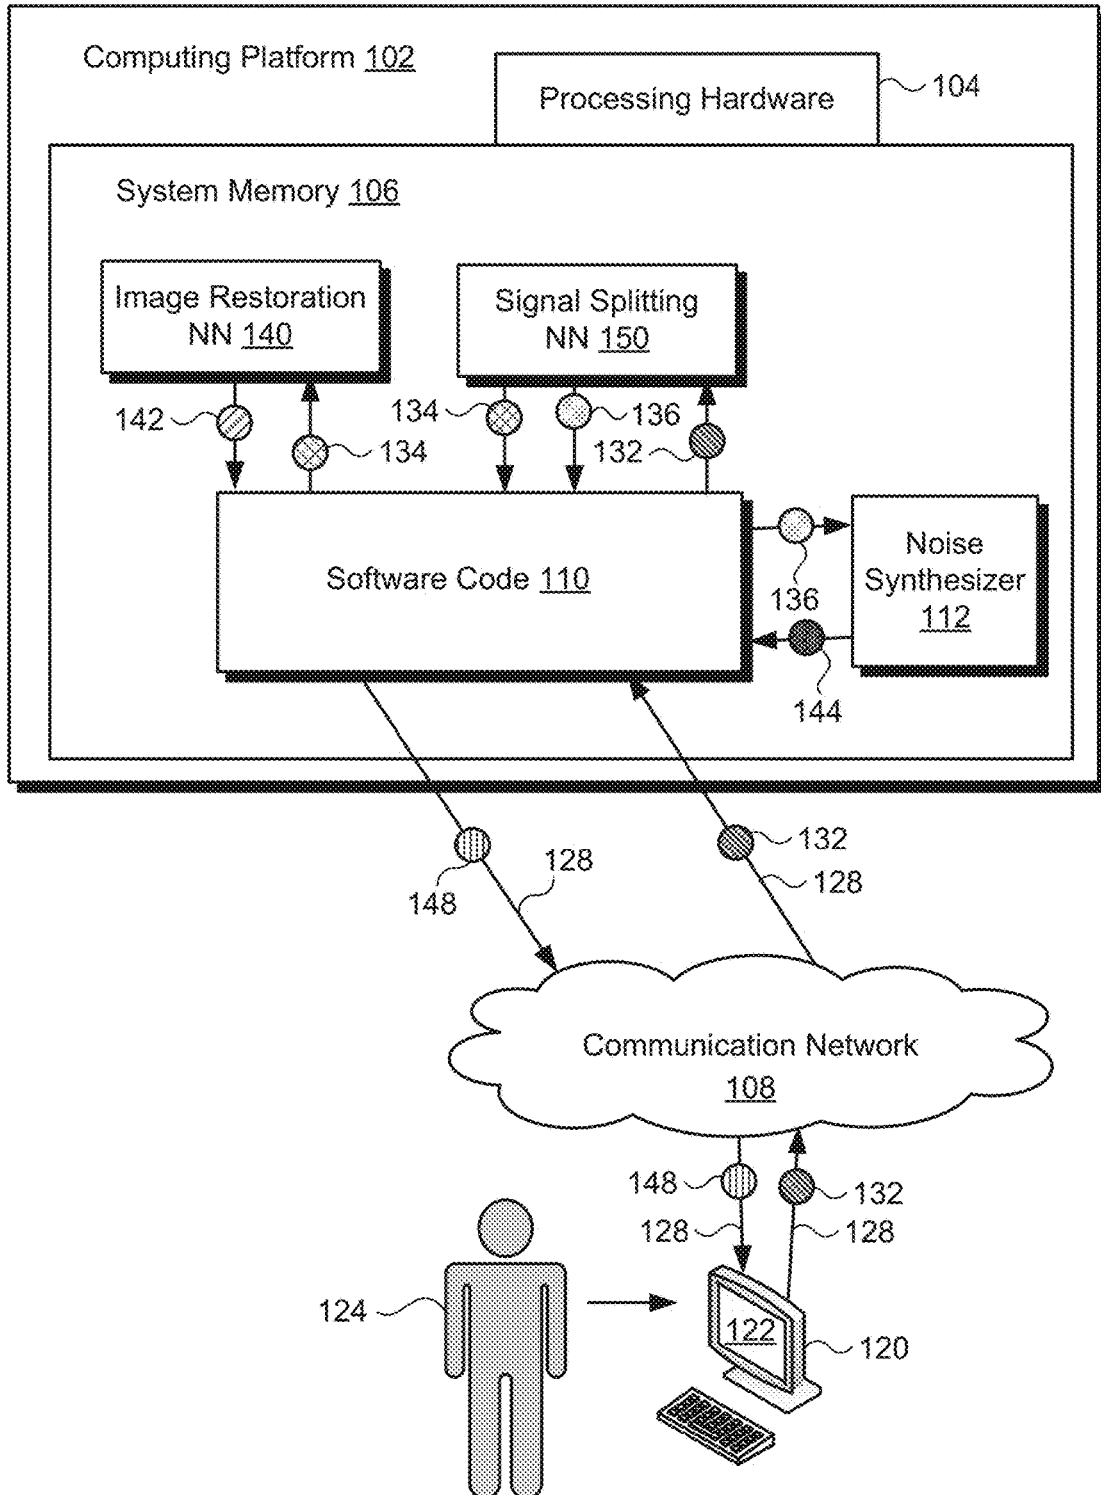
Computing Platform 102

Processing Hardware

104

System Memory 106

Image Restoration NN 140

Signal Splitting NN 150

142

134

134

136

132

Software Code 110

Noise Synthesizer 112

136

144

148

128

132

128

Communication Network 108

148

128

132

128

124

122

120